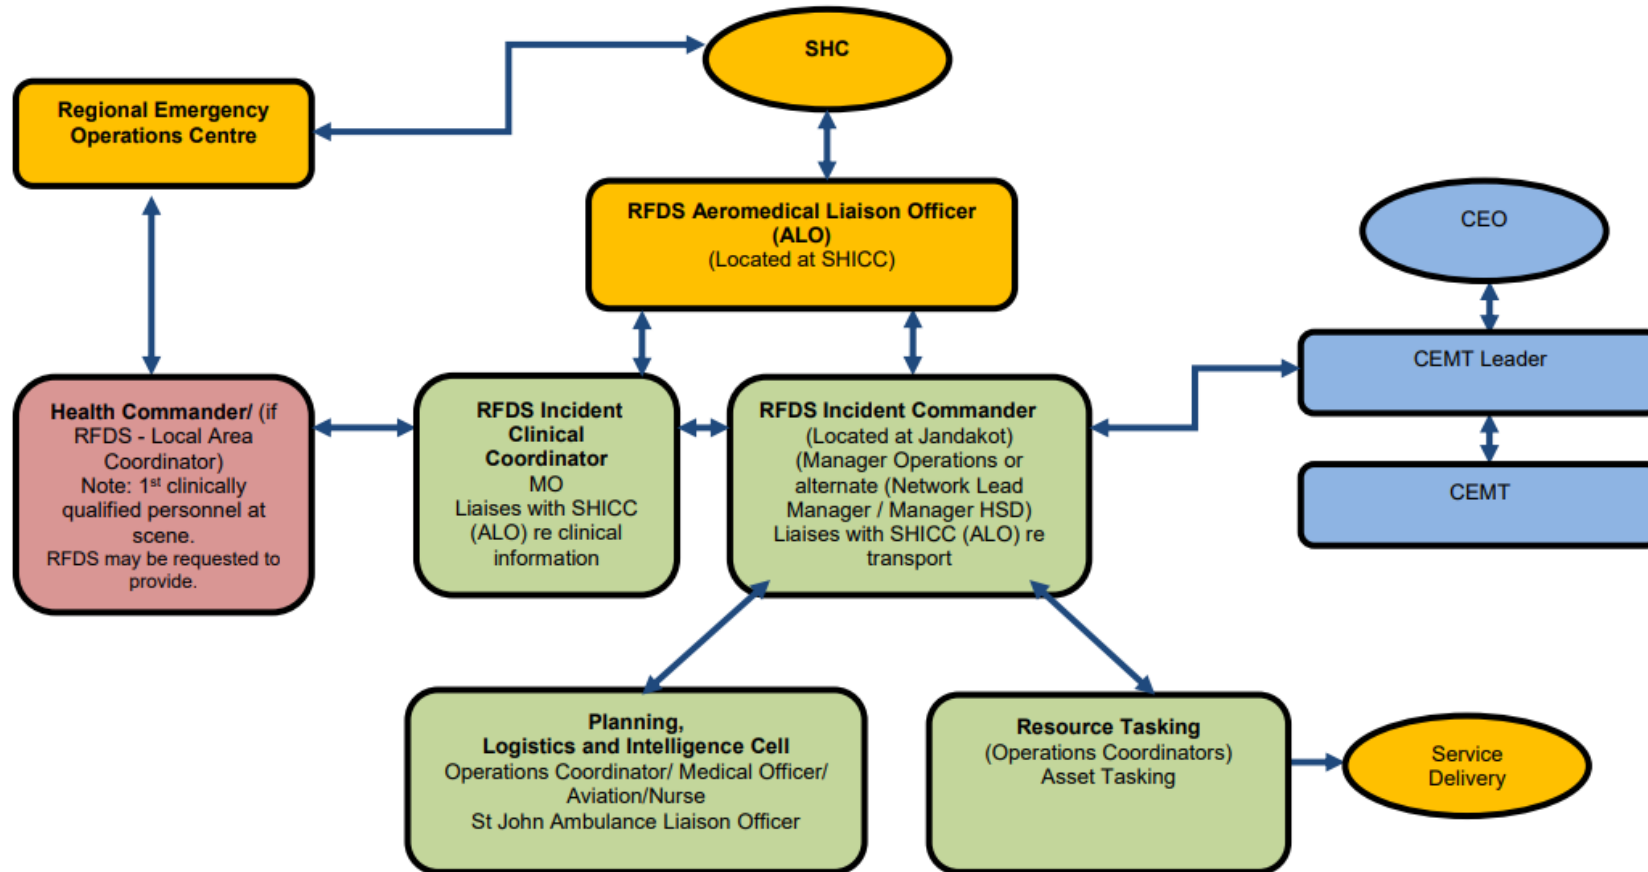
SHC

Regional Emergency Operations Centre

RFDS Aeromedical Liaison Officer (ALO)
(Located at SHICC)

CEO

CEMT Leader

CEMT

Health Commander/ (if RFDS - Local Area Coordinator)
Note: 1$^{st}$ clinically qualified personnel at scene.
RFDS may be requested to provide.

RFDS Incident Clinical Coordinator
MO
Liaises with SHICC (ALO) re clinical information

RFDS Incident Commander
(Located at Jandakot)
(Manager Operations or alternate (Network Lead Manager / Manager HSD)
Liaises with SHICC (ALO) re transport

Planning, Logistics and Intelligence Cell
Operations Coordinator/ Medical Officer/ Aviation/Nurse
St John Ambulance Liaison Officer

Resource Tasking
(Operations Coordinators)
Asset Tasking

Service Delivery